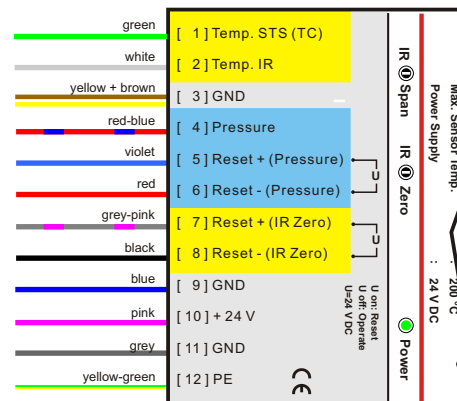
green
white
yellow + brown
red-blue
violet
red
grey-pink
black
blue
pink
grey
yellow-green

[ 1 ] Temp. STS (TC)
[ 2 ] Temp. IR
[ 3 ] GND
[ 4 ] Pressure
[ 5 ] Reset + (Pressure)
[ 6 ] Reset - (Pressure)
[ 7 ] Reset + (IR Zero)
[ 8 ] Reset - (IR Zero)
[ 9 ] GND
[ 10 ] + 24 V
[ 11 ] GND
[ 12 ] PE

U
U

U on: Reset
U off: Operate
U=24 V DC

CE

IR Span
IR Zero
Power

Max. Sensor Temp. : 200 °C
Power Supply : 24 V DC